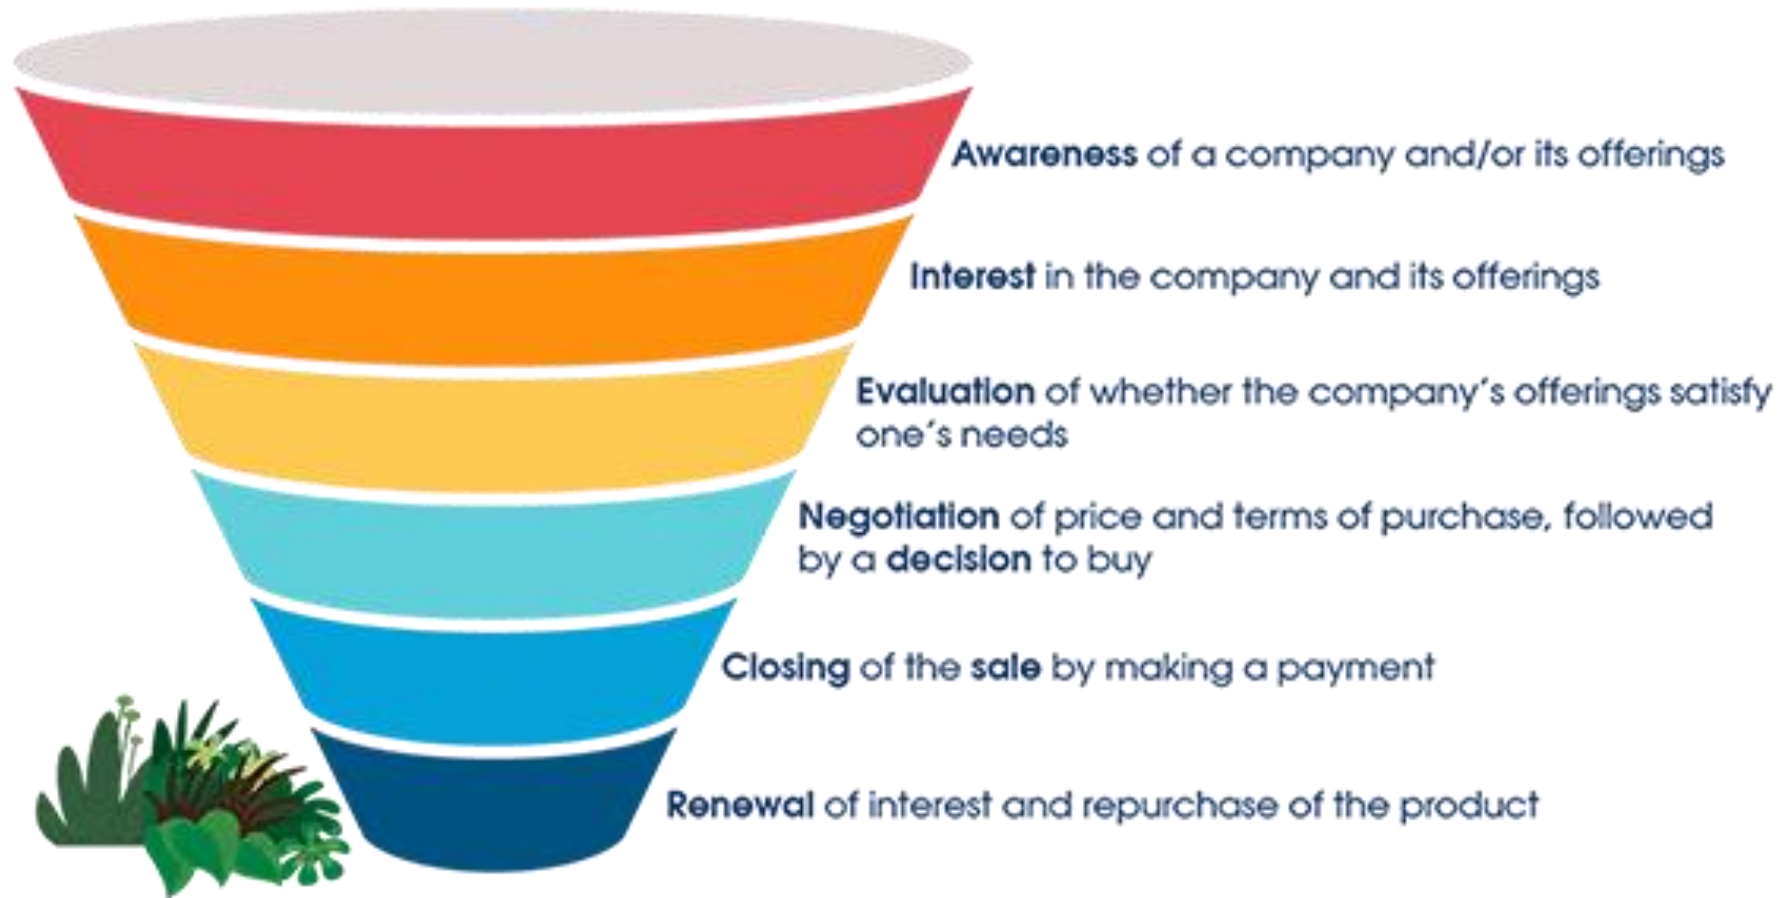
Awareness of a company and/or its offerings

Interest in the company and its offerings

Evaluation of whether the company's offerings satisfy one's needs

Negotiation of price and terms of purchase, followed by a decision to buy

Closing of the sale by making a payment

Renewal of interest and repurchase of the product